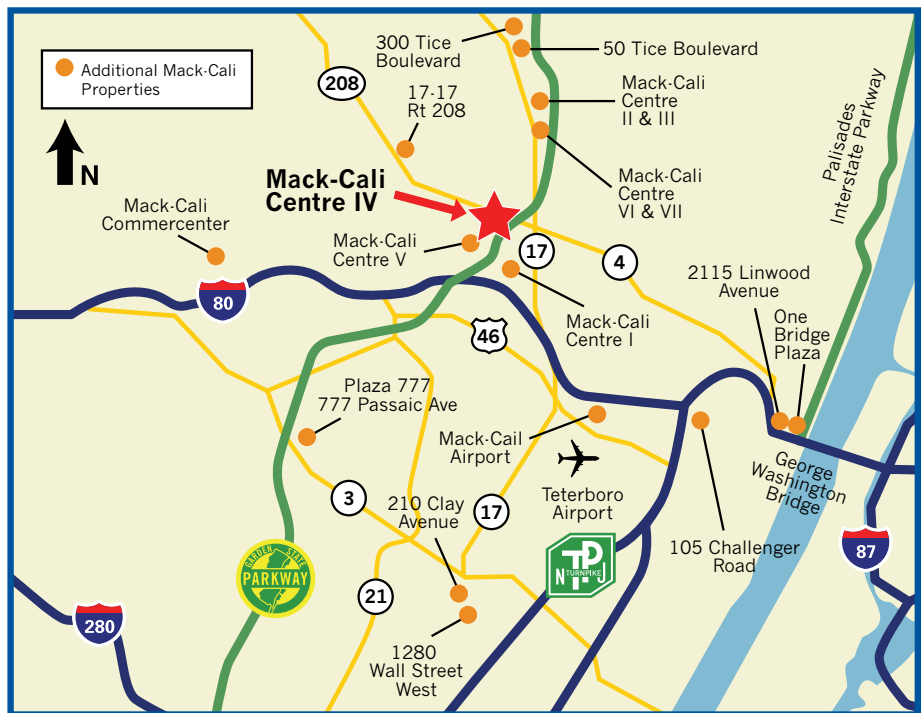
Additional Mack-Cali Properties

N

300 Tice Boulevard

50 Tice Boulevard

208

17-17 Rt 208

Mack-Cali Centre II & III

Mack-Cali Centre VI & VII

Palisades Interstate Parkway

Mack-Cali Centre IV

Mack-Cali Commercenter

Mack-Cali Centre V

17

4

2115 Linwood Avenue

80

Mack-Cali Centre I

One Bridge Plaza

46

Plaza 777 777 Passaic Ave

Mack-Cail Airport

George Washington Bridge

3

210 Clay Avenue

17

Teterboro Airport

105 Challenger Road

GARDEN STATE PARKWAY

N TPK J TURNPIKE

87

21

280

1280 Wall Street West